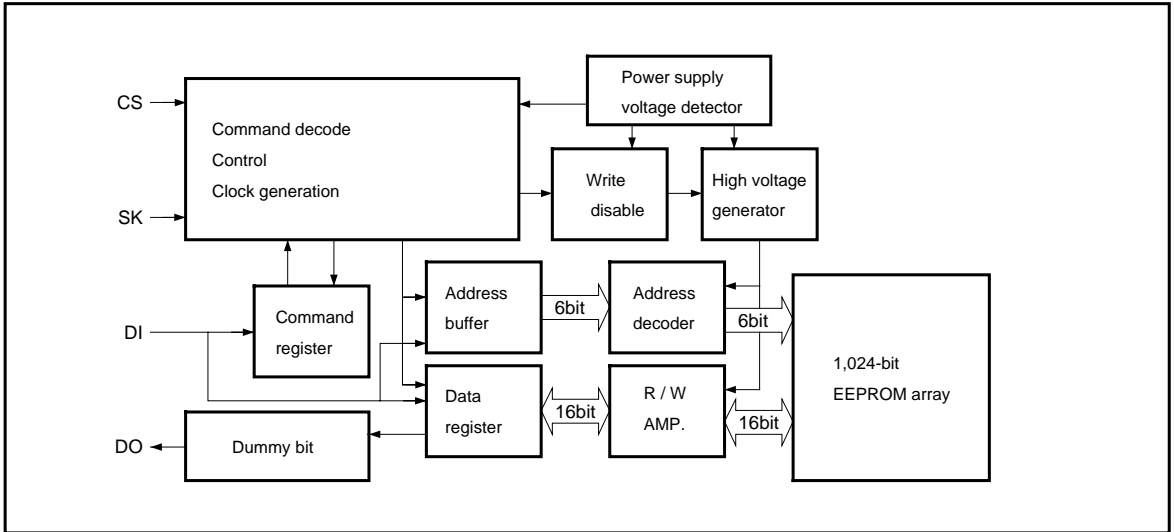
CS

SK

Command decode
Control
Clock generation

Power supply
voltage detector

Write
disable

High voltage
generator

DI

Command
register

Address
buffer

6bit

Address
decoder

6bit

1,024-bit
EEPROM array

Data
register

16bit

R / W
AMP.

16bit

DO

Dummy bit